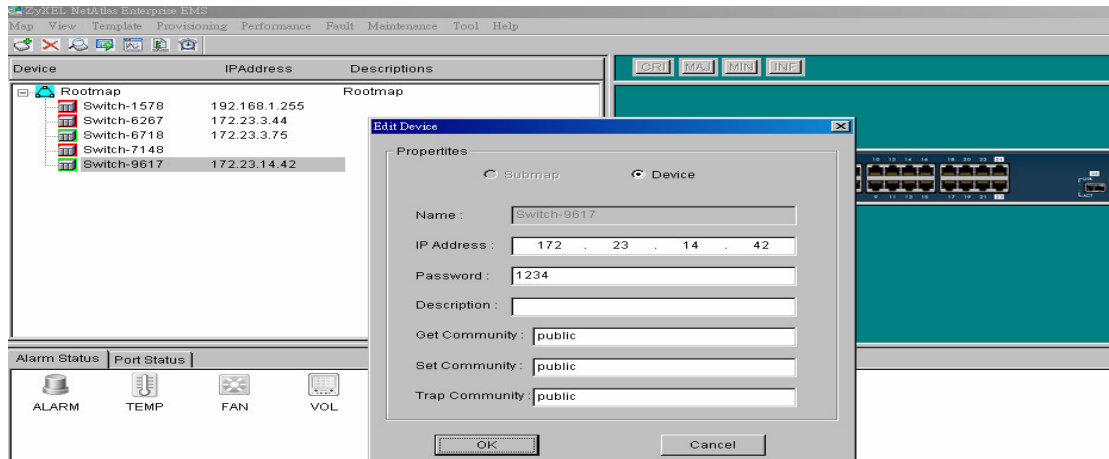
ZyXEL NetAtlas Enterprise EMS

Map View Template Provisioning Performance Fault Maintenance Tool Help

| Device | IPAddress | Descriptions |
|---|---|---|
| Rootmap | | Rootmap |
| Switch-1578 | 192.168.1.255 | |
| Switch-6267 | 172.23.3.44 | |
| Switch-6718 | 172.23.3.75 | |
| Switch-7148 | | |
| Switch-9617 | 172.23.14.42 | |

CRI MAJ MIN INF

Edit Device

Propertites

Submap Device

Name : Switch-9617

IP Address : 172 . 23 . 14 . 42

Password : 1234

Description :

Get Community : public

Set Community : public

Trap Community : public

OK Cancel

Alarm Status Port Status

ALARM TEMP FAN VOL